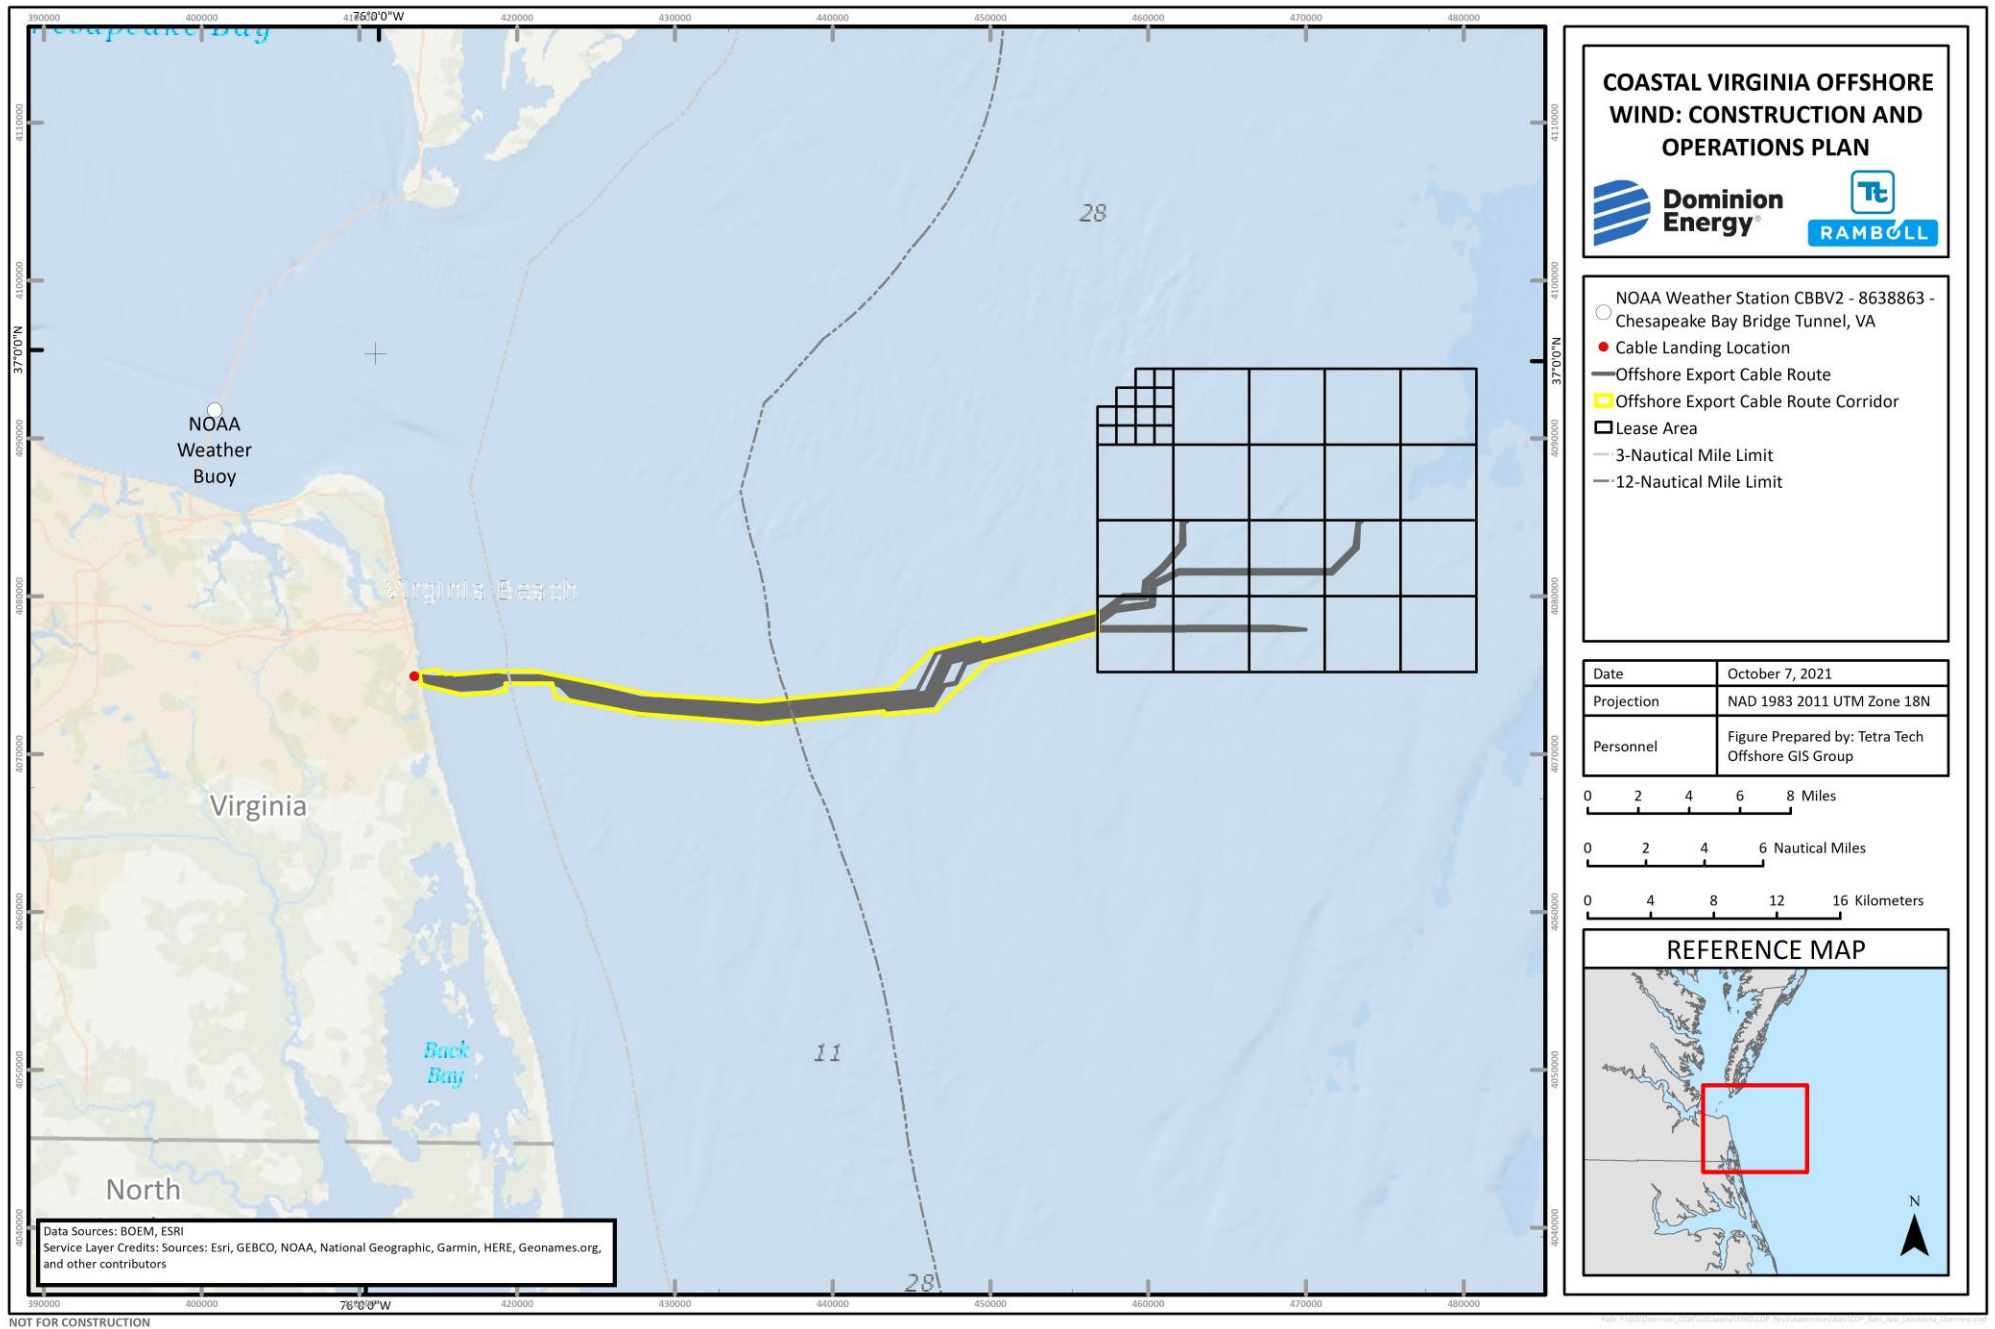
390000
400000
76°0'0"W
420000
430000
440000
450000
460000
470000
480000

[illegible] Bay

4110000
4100000
37°0'0"N
4090000
4080000
4070000
4060000
4050000
4040000

28

NOAA Weather Buoy

Virginia Beach

Virginia

Back Bay

11

North

28

Data Sources: BOEM, ESRI
Service Layer Credits: Sources: Esri, GEBCO, NOAA, National Geographic, Garmin, HERE, Geonames.org, and other contributors

390000
400000
76°0'0"W
420000
430000
440000
450000
460000
470000
480000

NOT FOR CONSTRUCTION

COASTAL VIRGINIA OFFSHORE WIND: CONSTRUCTION AND OPERATIONS PLAN

Dominion Energy®

RAMBOLL

NOAA Weather Station CBBV2 - 8638863 - Chesapeake Bay Bridge Tunnel, VA
Cable Landing Location
Offshore Export Cable Route
Offshore Export Cable Route Corridor
Lease Area
3-Nautical Mile Limit
12-Nautical Mile Limit

| Date | October 7, 2021 |
|---|---|
| Projection | NAD 1983 2011 UTM Zone 18N |
| Personnel | Figure Prepared by: Tetra Tech Offshore GIS Group |

0 2 4 6 8 Miles

0 2 4 6 Nautical Miles

0 4 8 12 16 Kilometers

REFERENCE MAP

N

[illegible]